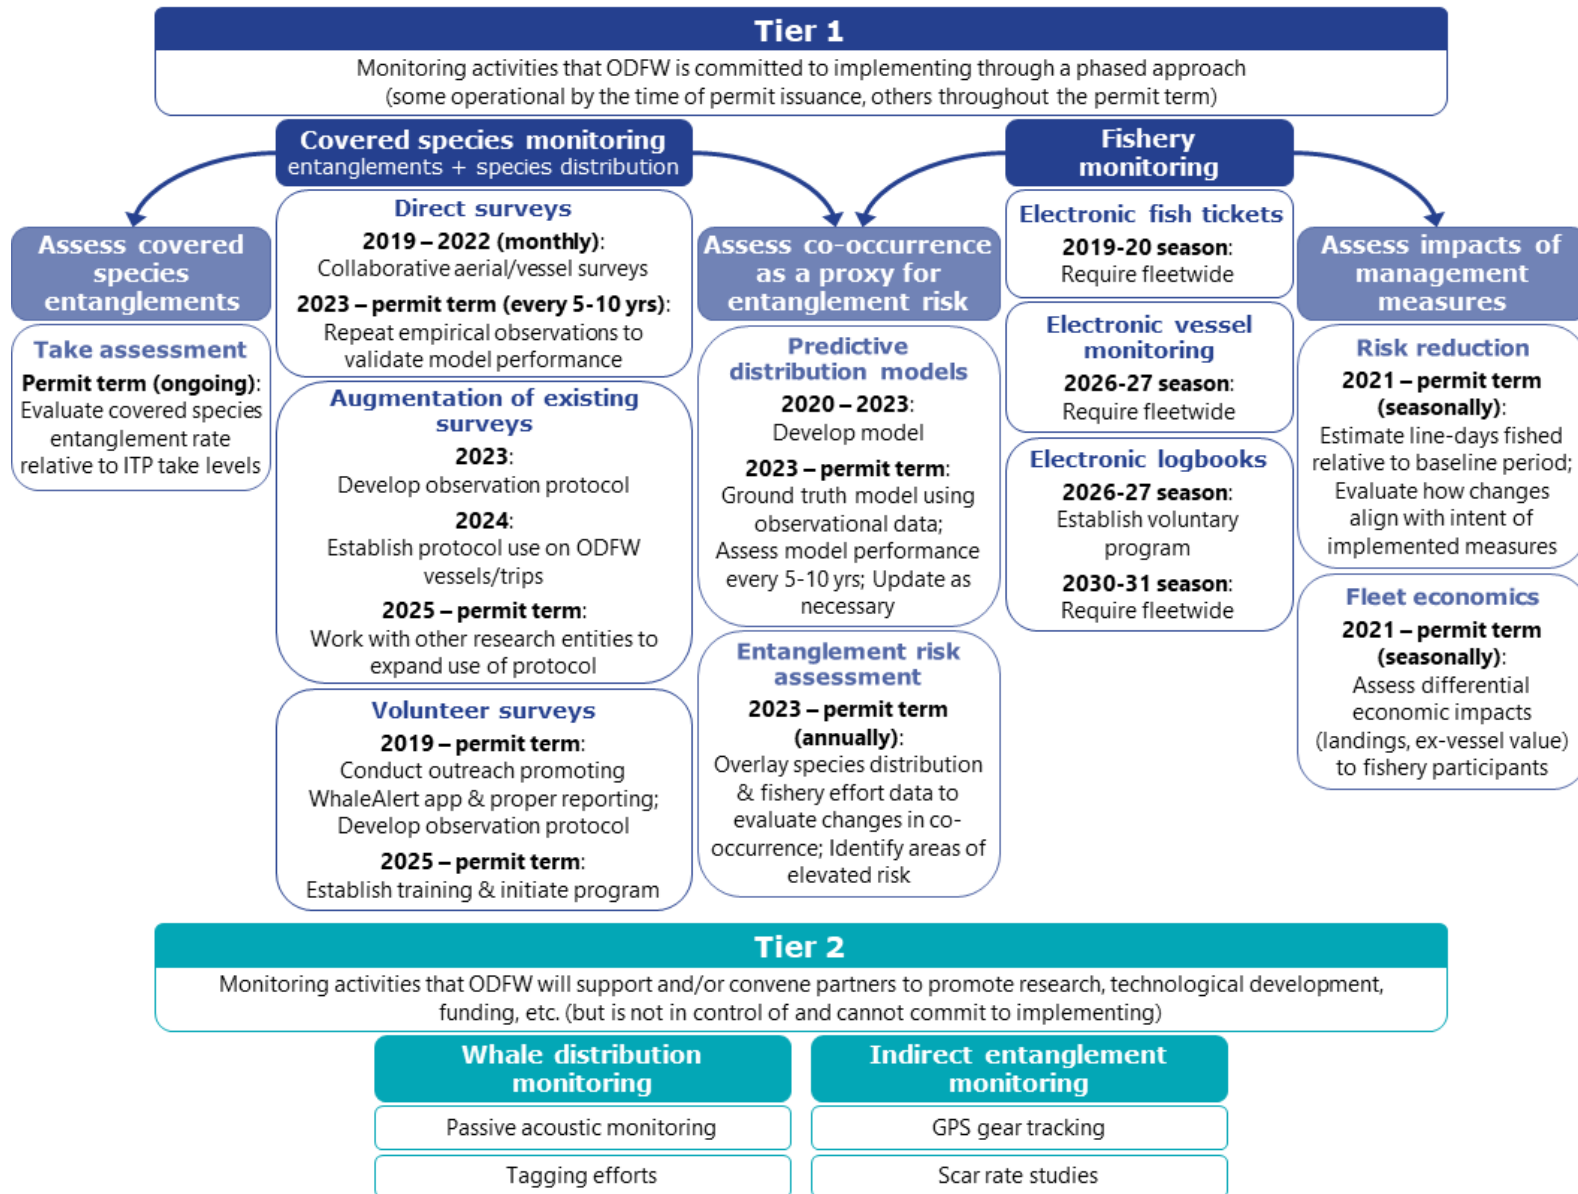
Tier 1

Monitoring activities that ODFW is committed to implementing through a phased approach (some operational by the time of permit issuance, others throughout the permit term)

Covered species monitoring
entanglements + species distribution

Assess covered species entanglements

Take assessment
**Permit term (ongoing)**: Evaluate covered species entanglement rate relative to ITP take levels

Direct surveys
**2019 – 2022 (monthly)**: Collaborative aerial/vessel surveys
**2023 – permit term (every 5-10 yrs)**: Repeat empirical observations to validate model performance

Augmentation of existing surveys
**2023**: Develop observation protocol
**2024**: Establish protocol use on ODFW vessels/trips
**2025 – permit term**: Work with other research entities to expand use of protocol

Volunteer surveys
**2019 – permit term**: Conduct outreach promoting WhaleAlert app & proper reporting; Develop observation protocol
**2025 – permit term**: Establish training & initiate program

Assess co-occurrence as a proxy for entanglement risk

Predictive distribution models
**2020 – 2023**: Develop model
**2023 – permit term**: Ground truth model using observational data; Assess model performance every 5-10 yrs; Update as necessary

Entanglement risk assessment
**2023 – permit term (annually)**: Overlay species distribution & fishery effort data to evaluate changes in co-occurrence; Identify areas of elevated risk

Fishery monitoring

Electronic fish tickets
**2019-20 season**: Require fleetwide

Electronic vessel monitoring
**2026-27 season**: Require fleetwide

Electronic logbooks
**2026-27 season**: Establish voluntary program
**2030-31 season**: Require fleetwide

Assess impacts of management measures

Risk reduction
**2021 – permit term (seasonally)**: Estimate line-days fished relative to baseline period; Evaluate how changes align with intent of implemented measures

Fleet economics
**2021 – permit term (seasonally)**: Assess differential economic impacts (landings, ex-vessel value) to fishery participants

Tier 2

Monitoring activities that ODFW will support and/or convene partners to promote research, technological development, funding, etc. (but is not in control of and cannot commit to implementing)

Whale distribution monitoring
Passive acoustic monitoring
Tagging efforts

Indirect entanglement monitoring
GPS gear tracking
Scar rate studies